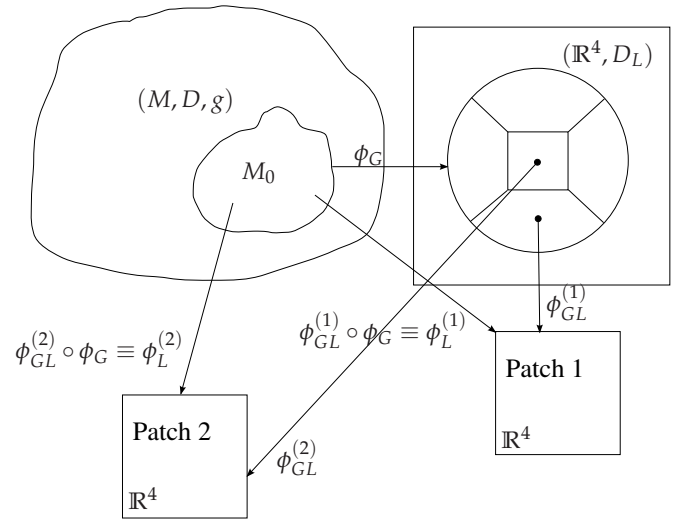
$(M, D, g)$

$M_0$

$\phi_G$

$(\mathbb{R}^4, D_L)$

$\phi_{GL}^{(1)}$

$\phi_{GL}^{(2)} \circ \phi_G \equiv \phi_L^{(2)}$

$\phi_{GL}^{(1)} \circ \phi_G \equiv \phi_L^{(1)}$

Patch 1

$\mathbb{R}^4$

Patch 2

$\phi_{GL}^{(2)}$

$\mathbb{R}^4$